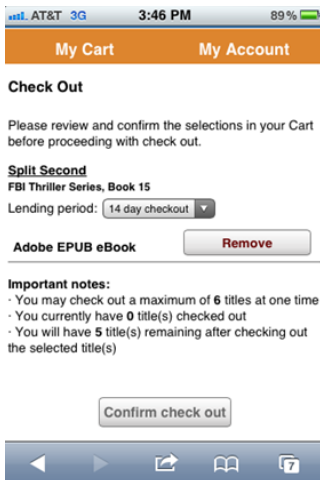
AT&T 3G 3:46 PM 89%

My Cart My Account

Check Out

Please review and confirm the selections in your Cart before proceeding with check out.

Split Second
FBI Thriller Series, Book 15
Lending period: 14 day checkout

Adobe EPUB eBook Remove

Important notes:
· You may check out a maximum of 6 titles at one time
· You currently have 0 title(s) checked out
· You will have 5 title(s) remaining after checking out the selected title(s)

Confirm check out

7